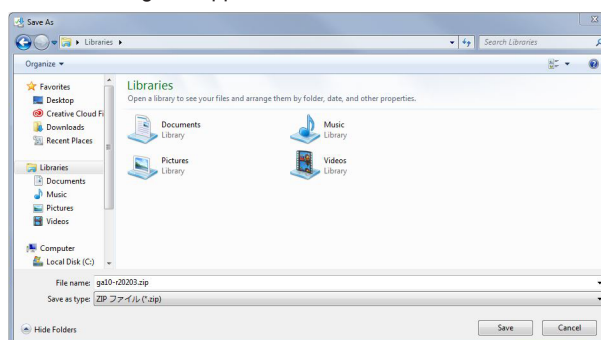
Save As

Libraries

Search Libraries

Organize

Favorites
Desktop
Creative Cloud Fi
Downloads
Recent Places

Libraries
Documents
Music
Pictures
Videos

Computer
Local Disk (C:)

Libraries
Open a library to see your files and arrange them by folder, date, and other properties.

Documents
Library

Music
Library

Pictures
Library

Videos
Library

File name: ga10-r20203.zip
Save as type: ZIP ファイル (*.zip)

Hide Folders

Save

Cancel